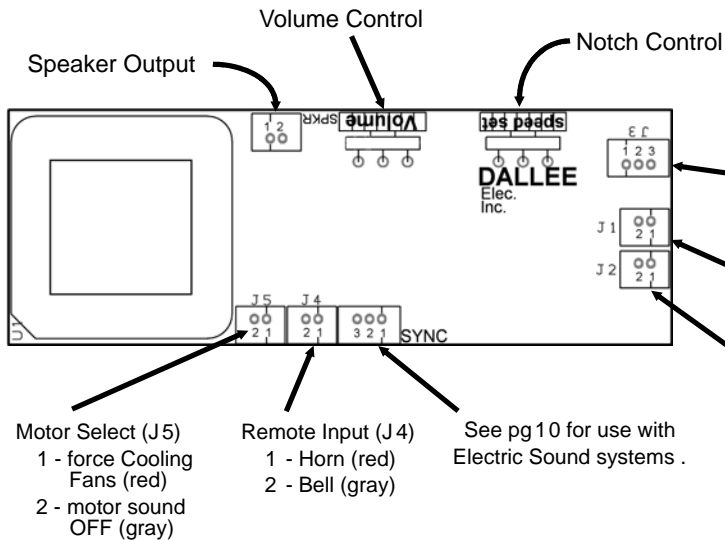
Volume Control

Speaker Output

Notch Control

1 2
SPKR

Volume

speed set

J 3
1 2 3

DALLEE
Elec.
Inc.

J 1
2 1

J 2
2 1

U1

J 5
2 1

J 4
2 1

3 2 1
SYNC

Motor Select (J5)
1 - force Cooling Fans (red)
2 - motor sound OFF (gray)

Remote Input (J4)
1 - Horn (red)
2 - Bell (gray)

See pg 10 for use with Electric Sound systems .